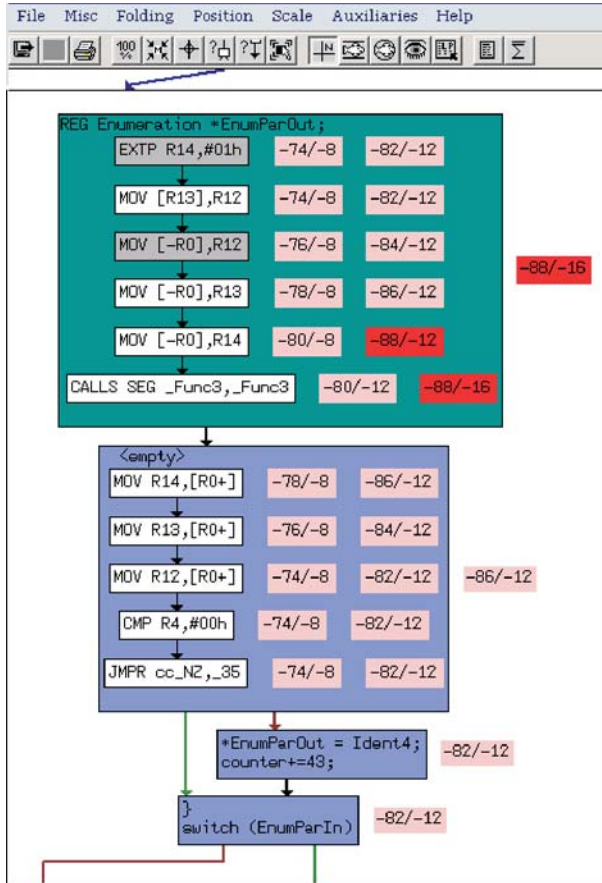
File Misc Folding Position Scale Auxiliaries Help

100

REG Enumeration *EnumParOut;

EXTP R14,#01h -74/-8 -82/-12

MOV [R13],R12 -74/-8 -82/-12

MOV [-R0],R12 -76/-8 -84/-12

-88/-16

MOV [-R0],R13 -78/-8 -86/-12

MOV [-R0],R14 -80/-8 -88/-12

CALLS SEG _Func3,_Func3 -80/-12 -88/-16

<empty>

MOV R14,[R0+] -78/-8 -86/-12

MOV R13,[R0+] -76/-8 -84/-12

MOV R12,[R0+] -74/-8 -82/-12

-86/-12

CMP R4,#00h -74/-8 -82/-12

JMPR cc_NZ,_35 -74/-8 -82/-12

*EnumParOut = Ident4;
counter+=43;

-82/-12

}
switch (EnumParIn)

-82/-12